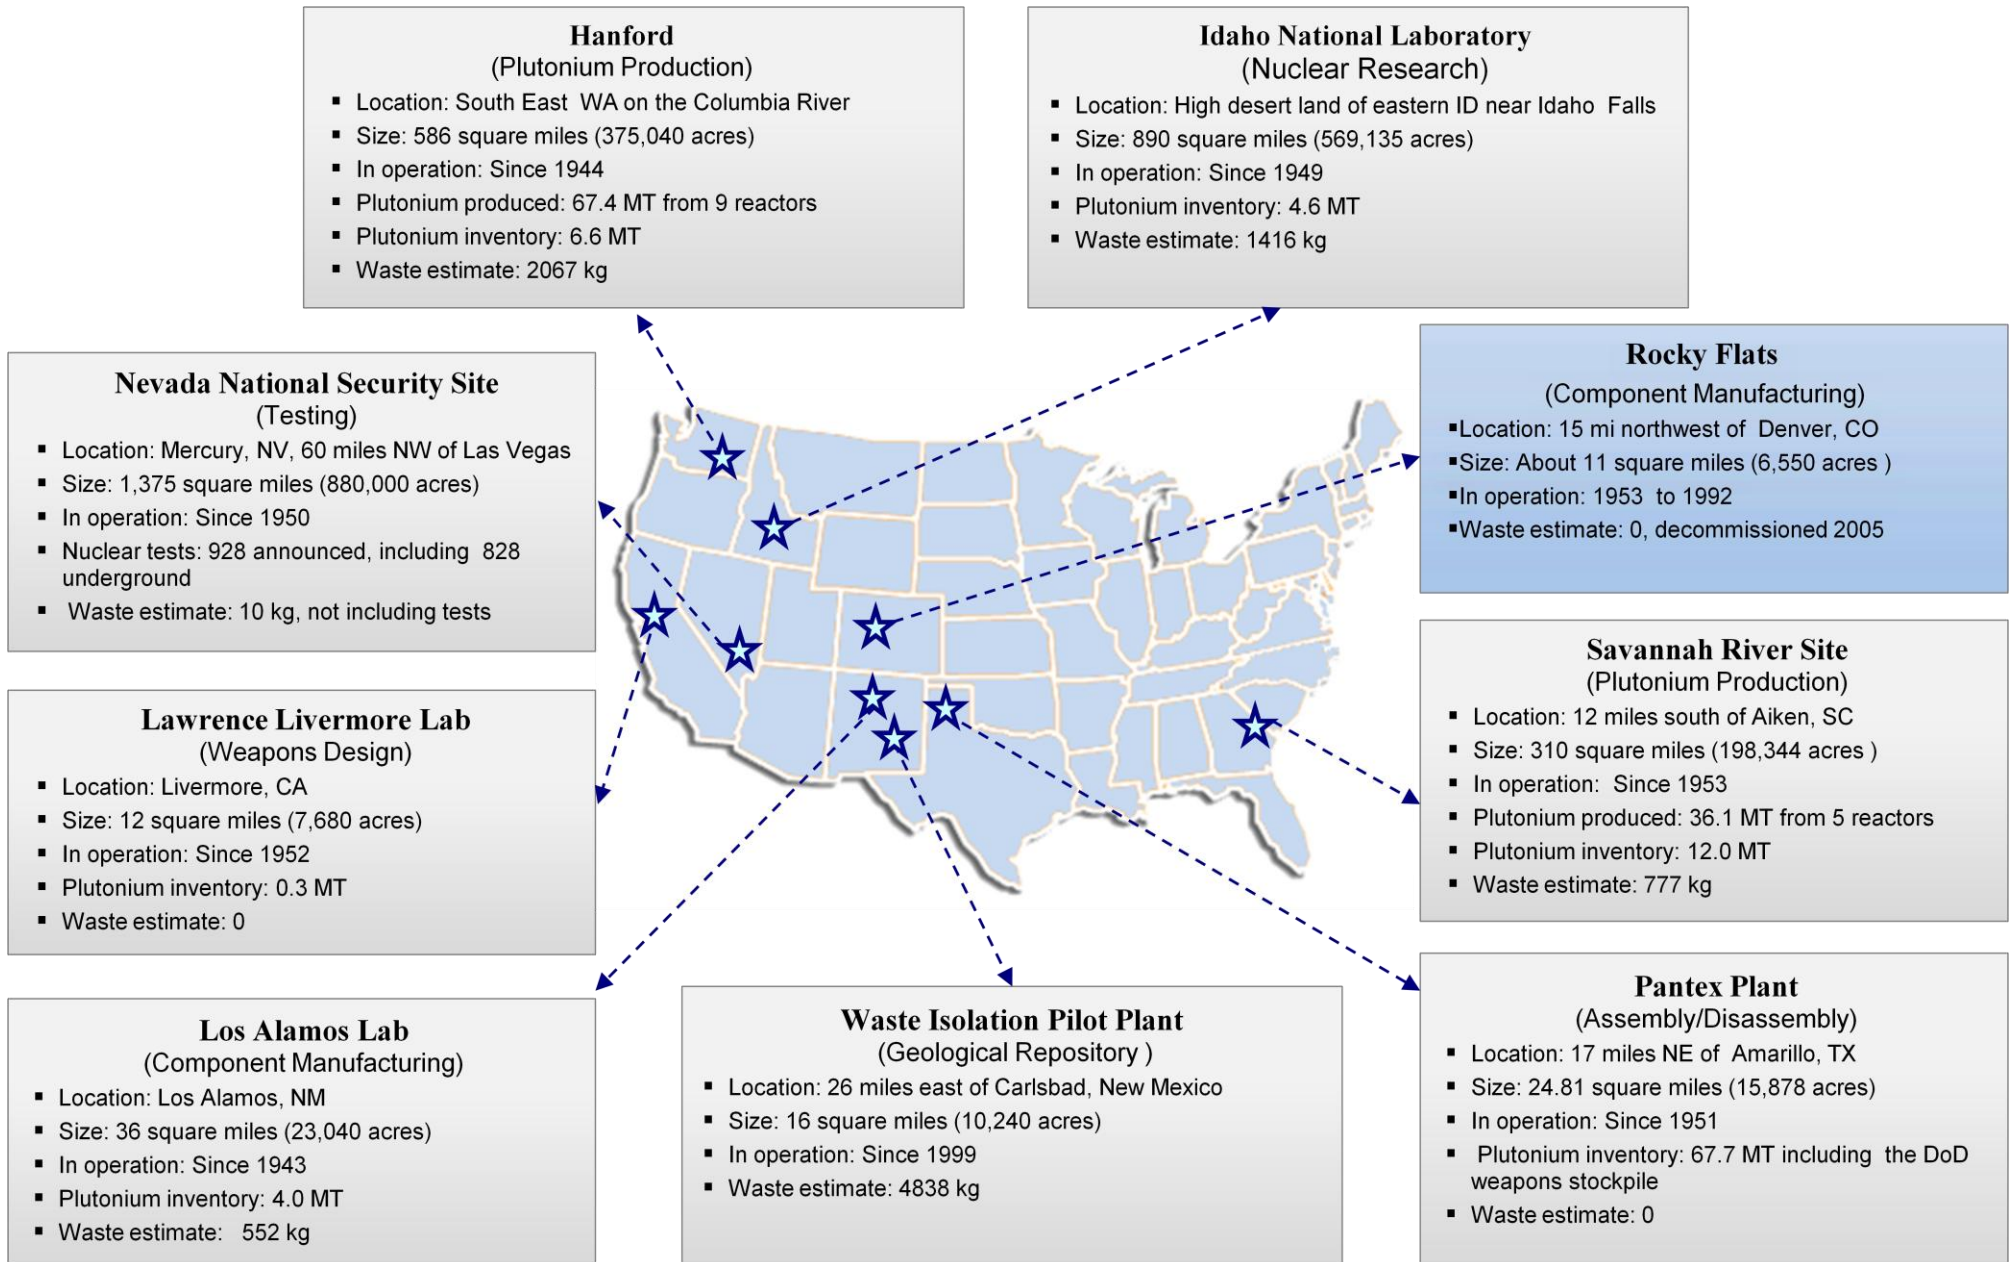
Hanford
(Plutonium Production)
- Location: South East WA on the Columbia River
- Size: 586 square miles (375,040 acres)
- In operation: Since 1944
- Plutonium produced: 67.4 MT from 9 reactors
- Plutonium inventory: 6.6 MT
- Waste estimate: 2067 kg

Idaho National Laboratory
(Nuclear Research)
- Location: High desert land of eastern ID near Idaho Falls
- Size: 890 square miles (569,135 acres)
- In operation: Since 1949
- Plutonium inventory: 4.6 MT
- Waste estimate: 1416 kg

Nevada National Security Site
(Testing)
- Location: Mercury, NV, 60 miles NW of Las Vegas
- Size: 1,375 square miles (880,000 acres)
- In operation: Since 1950
- Nuclear tests: 928 announced, including 828 underground
- Waste estimate: 10 kg, not including tests

Rocky Flats
(Component Manufacturing)
- Location: 15 mi northwest of Denver, CO
- Size: About 11 square miles (6,550 acres )
- In operation: 1953 to 1992
- Waste estimate: 0, decommissioned 2005

Lawrence Livermore Lab
(Weapons Design)
- Location: Livermore, CA
- Size: 12 square miles (7,680 acres)
- In operation: Since 1952
- Plutonium inventory: 0.3 MT
- Waste estimate: 0

Savannah River Site
(Plutonium Production)
- Location: 12 miles south of Aiken, SC
- Size: 310 square miles (198,344 acres )
- In operation: Since 1953
- Plutonium produced: 36.1 MT from 5 reactors
- Plutonium inventory: 12.0 MT
- Waste estimate: 777 kg

Los Alamos Lab
(Component Manufacturing)
- Location: Los Alamos, NM
- Size: 36 square miles (23,040 acres)
- In operation: Since 1943
- Plutonium inventory: 4.0 MT
- Waste estimate: 552 kg

Waste Isolation Pilot Plant
(Geological Repository )
- Location: 26 miles east of Carlsbad, New Mexico
- Size: 16 square miles (10,240 acres)
- In operation: Since 1999
- Waste estimate: 4838 kg

Pantex Plant
(Assembly/Disassembly)
- Location: 17 miles NE of Amarillo, TX
- Size: 24.81 square miles (15,878 acres)
- In operation: Since 1951
- Plutonium inventory: 67.7 MT including the DoD weapons stockpile
- Waste estimate: 0